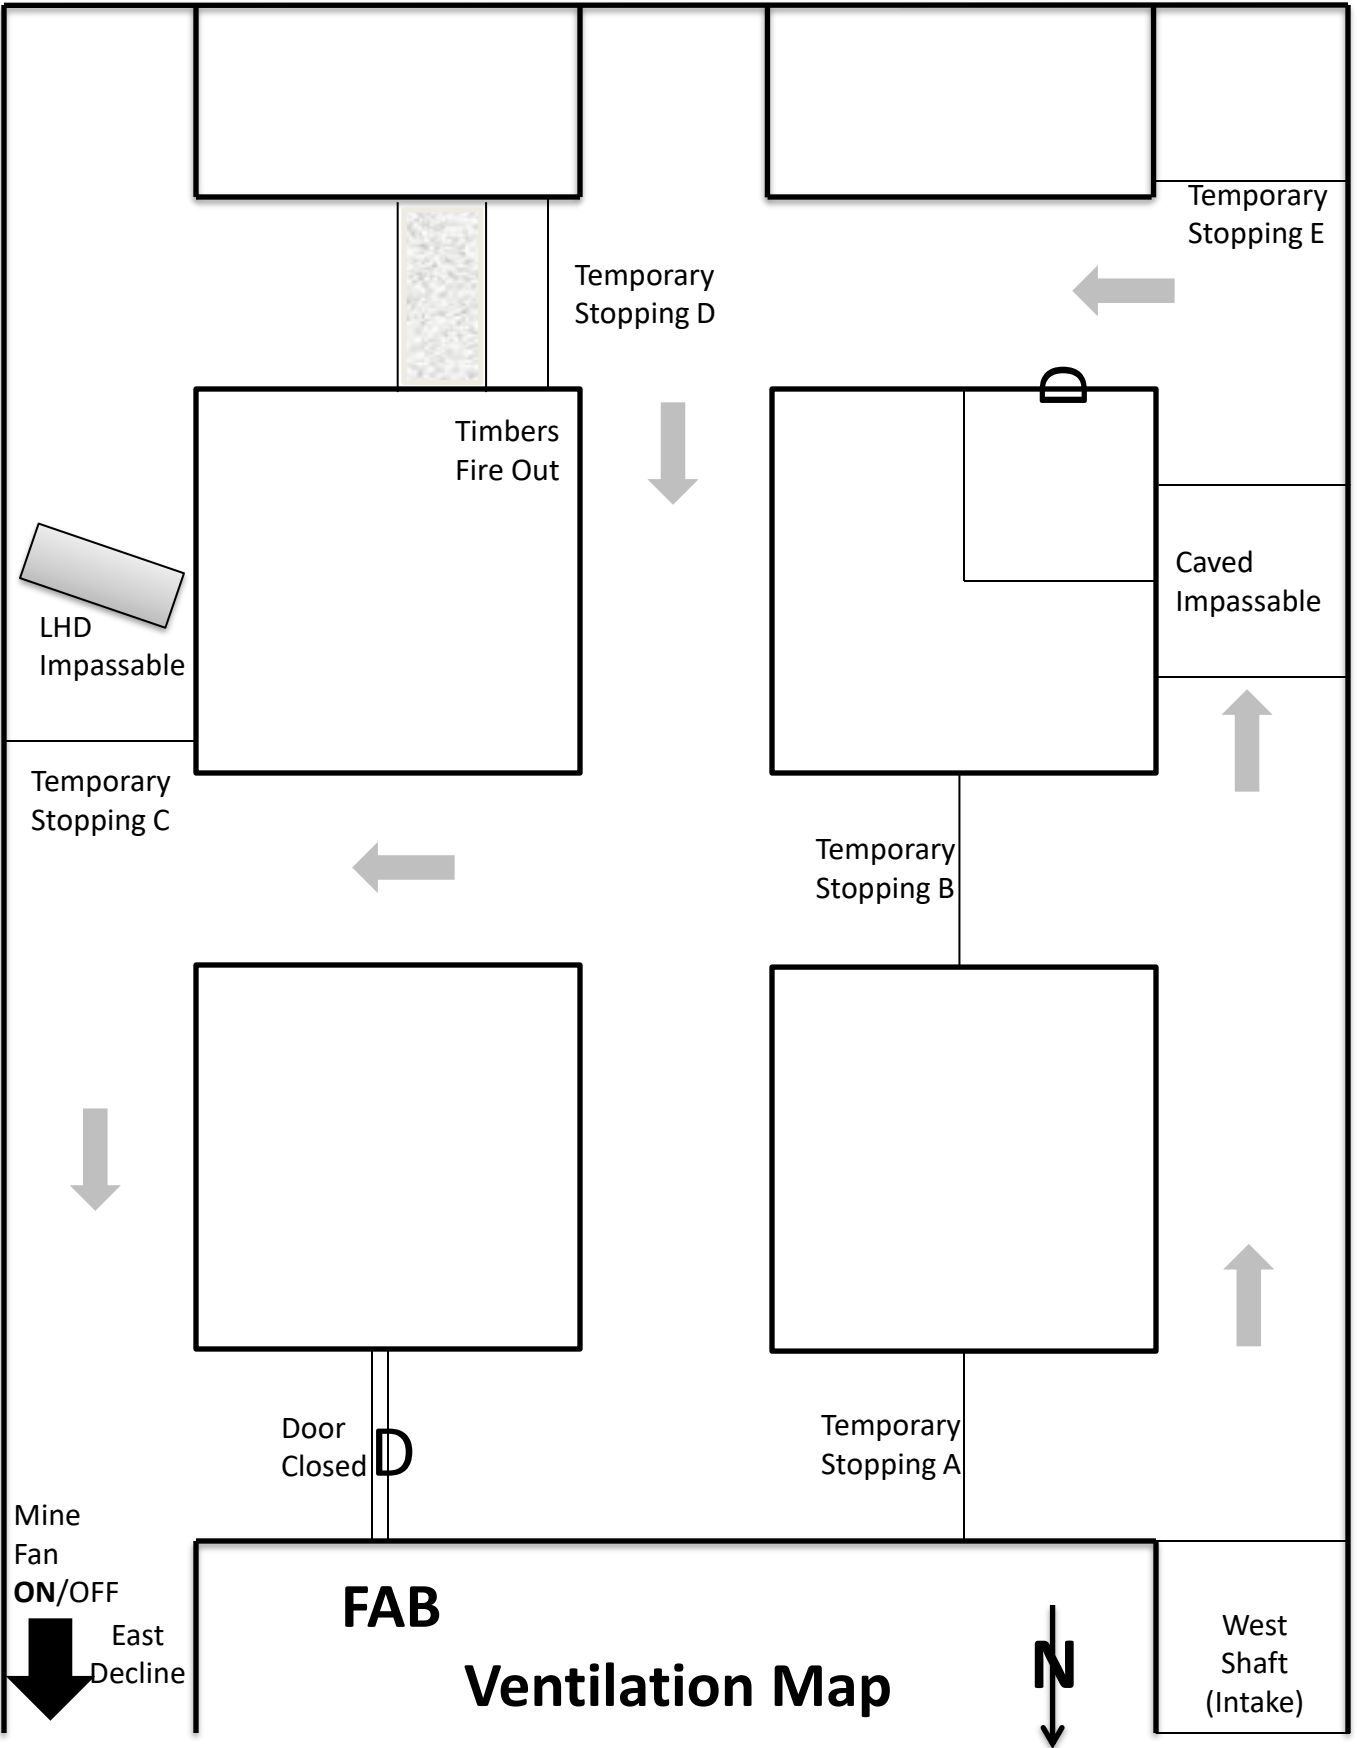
Temporary Stopping E

Temporary Stopping D

Timbers Fire Out

LHD Impassable

Caved Impassable

Temporary Stopping C

Temporary Stopping B

Door Closed

Temporary Stopping A

Mine Fan **ON**/OFF

East Decline

FAB

Ventilation Map

N

West Shaft (Intake)